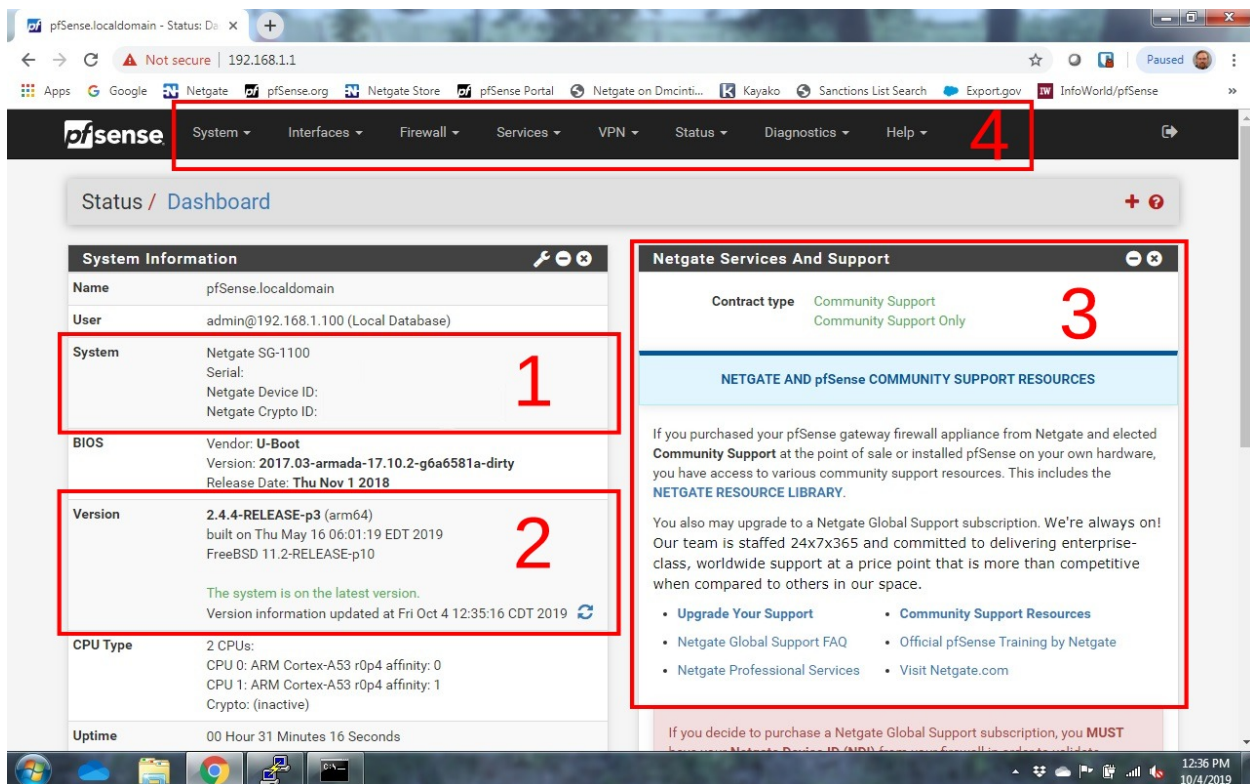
pfSense.localdomain - Status: Da ×

Not secure | 192.168.1.1

Paused

Apps Google Netgate pfSense.org Netgate Store pfSense Portal Netgate on Dmcinti... Kayako Sanctions List Search Export.gov InfoWorld/pfSense

pfsense System Interfaces Firewall Services VPN Status Diagnostics Help

4

Status / Dashboard

System Information

| | |
|---|---|
| Name | pfSense.localdomain |
| User | admin@192.168.1.100 (Local Database) |
| System | Netgate SG-1100 Serial: Netgate Device ID: Netgate Crypto ID: |
| BIOS | Vendor: U-Boot Version: 2017.03-armada-17.10.2-g6a6581a-dirty Release Date: Thu Nov 1 2018 |
| Version | 2.4.4-RELEASE-p3 (arm64) built on Thu May 16 06:01:19 EDT 2019 FreeBSD 11.2-RELEASE-p10 The system is on the latest version. Version information updated at Fri Oct 4 12:35:16 CDT 2019 |
| CPU Type | 2 CPUs: CPU 0: ARM Cortex-A53 r0p4 affinity: 0 CPU 1: ARM Cortex-A53 r0p4 affinity: 1 Crypto: (inactive) |
| Uptime | 00 Hour 31 Minutes 16 Seconds |

1

2

Netgate Services And Support

Contract type Community Support Community Support Only

3

NETGATE AND pfSense COMMUNITY SUPPORT RESOURCES

If you purchased your pfSense gateway firewall appliance from Netgate and elected Community Support at the point of sale or installed pfSense on your own hardware, you have access to various community support resources. This includes the NETGATE RESOURCE LIBRARY.

You also may upgrade to a Netgate Global Support subscription. We're always on! Our team is staffed 24x7x365 and committed to delivering enterprise-class, worldwide support at a price point that is more than competitive when compared to others in our space.

• Upgrade Your Support • Community Support Resources
• Netgate Global Support FAQ • Official pfSense Training by Netgate
• Netgate Professional Services • Visit Netgate.com

If you decide to purchase a Netgate Global Support subscription, you MUST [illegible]

12:36 PM 10/4/2019